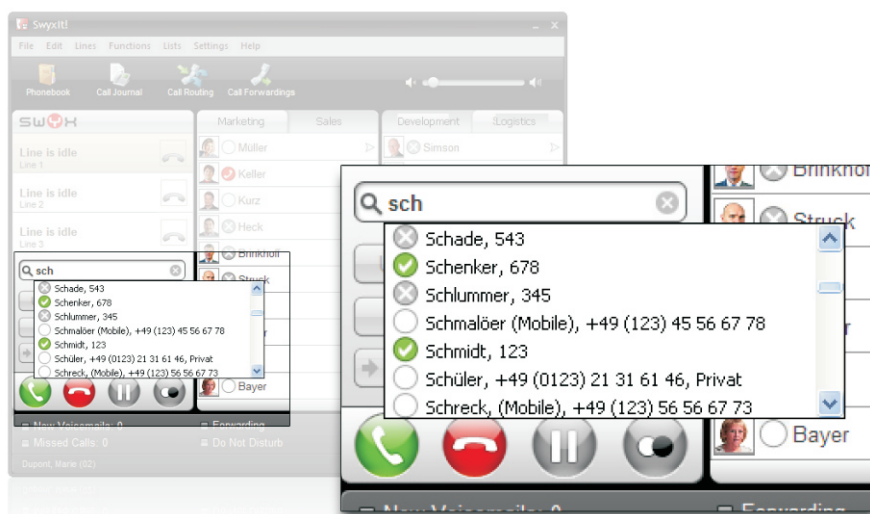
SwyxIt!

File Edit Lines Functions Lists Settings Help

Phonebook Call Journal Call Routing Call Forwardings

SWYX

Line is idle
Line 1

Line is idle
Line 2

Line is idle
Line 3

Marketing Sales

Müller
Keller
Kurz
Heck
Brinkhoff
Struck
Bayer

Development Logistics

Simson

sch

Schade, 543
Schenker, 678
Schlummer, 345
Schmalöer (Mobile), +49 (123) 45 56 67 78
Schmidt, 123
Schüler, +49 (0123) 21 31 61 46, Privat
Schreck, (Mobile), +49 (123) 56 56 67 73

New Voicemails: 0
Missed Calls: 0
Forwarding
Do Not Disturb
Dupont, Marie (32)

Brinkhoff
Struck
Bayer

New Voicemails: 0
Forwarding